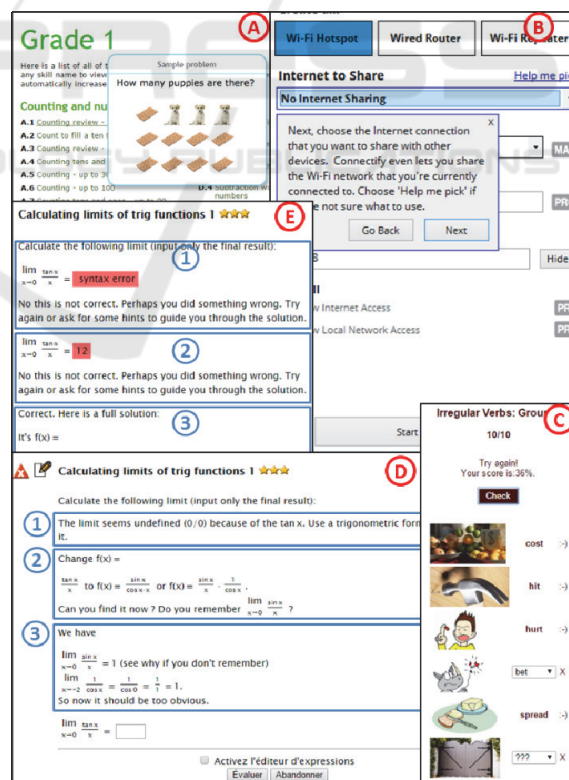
Grade 1

A

Here is a list of all of t any skill name to view automatically increase

Sample problem

How many puppies are there?

Counting and nu

A.1 Counting review –
A.2 Count to fill a ten
A.3
A.4 Counting tens and
A.5 Counting – up to 30
A.6 Counting – up to 100
D.4 Subtraction w numbers

B

Wi-Fi Hotspot

Wired Router

Wi-Fi Repeater

Internet to Share

Help me pi

No Internet Sharing

Next, choose the Internet connection that you want to share with other devices. Connectify even lets you share the Wi-Fi network that you're currently connected to. Choose 'Help me pick' if e not sure what to use.

x

Go Back

Next

MA

PR

B

Hide

w Internet Access

PR

w Local Network Access

PR

Start

E

Calculating limits of trig functions 1 ☆☆☆

Calculate the following limit (input only the final result):

1

$\lim_{x \to 0} \frac{\tan x}{x}$ = syntax error

No this is not correct. Perhaps you did something wrong. Try again or ask for some hints to guide you through the solution.

2

$\lim_{x \to 0} \frac{\tan x}{x}$ = 12

No this is not correct. Perhaps you did something wrong. Try again or ask for some hints to guide you through the solution.

3

Correct. Here is a full solution:

It's f(x) =

C

Irregular Verbs: Grou

10/10

Try again!
Your score is 36%.

Check

cost :-)

hit :-)

hurt :-)

bet X

spread :-)

??? X

D

Calculating limits of trig functions 1 ☆☆☆

Calculate the following limit (input only the final result):

1

The limit seems undefined (0/0) because of the tan x. Use a trigonometric form it.

2

Change f(x) =

$\frac{\tan x}{x}$ to f(x) = $\frac{\sin x}{\cos x \cdot x}$ or f(x) = $\frac{\sin x}{x} \cdot \frac{1}{\cos x}$.

Can you find it now ? Do you remember $\lim_{x \to 0} \frac{\sin x}{x}$ ?

3

We have

$\lim_{x \to 0} \frac{\sin x}{x} = 1$ (see why if you don't remember)

$\lim_{x \to 2} \frac{1}{\cos x} = \frac{1}{\cos 0} = \frac{1}{1} = 1.$

So now it should be too obvious.

$\lim_{x \to 0} \frac{\tan x}{x}$ =

Activez l'éditeur d'expressions

Évaluer

Abandonner